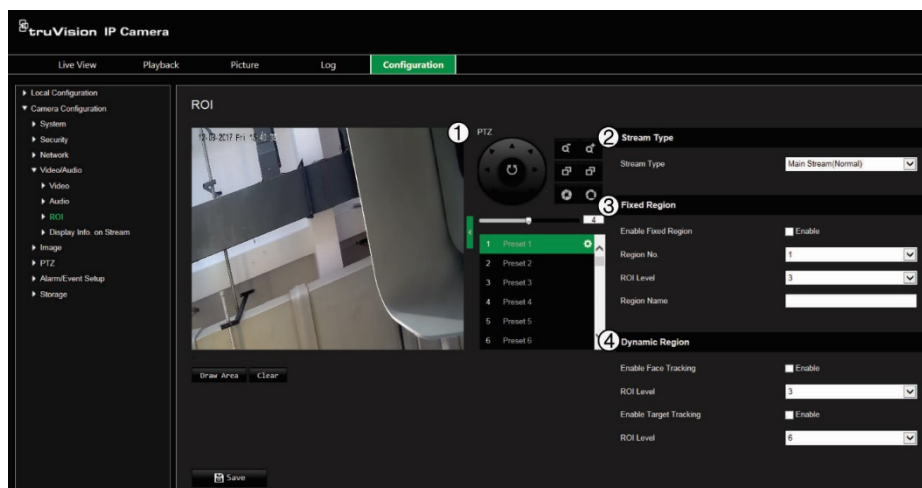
truVision IP Camera

Live View
Playback
Picture
Log
Configuration

▸ Local Configuration
▾ Camera Configuration
▸ System
▸ Security
▸ Network
▾ Video/Audio
▸ Video
▸ Audio
▸ ROI
▸ Display Info. on Stream
▸ Image
▸ PTZ
▸ Alarm/Event Setup
▸ Storage

ROI

12-13-2017 Fri 15:41:55

1 PTZ

4

1 Preset 1
2 Preset 2
3 Preset 3
4 Preset 4
5 Preset 5
6 Preset 6

Draw Area
Clear

Save

2 Stream Type

Stream Type
Main Stream(Normal)

3 Fixed Region

Enable Fixed Region
Enable
Region No.
1
ROI Level
3
Region Name

4 Dynamic Region

Enable Face Tracking
Enable
ROI Level
3
Enable Target Tracking
Enable
ROI Level
6